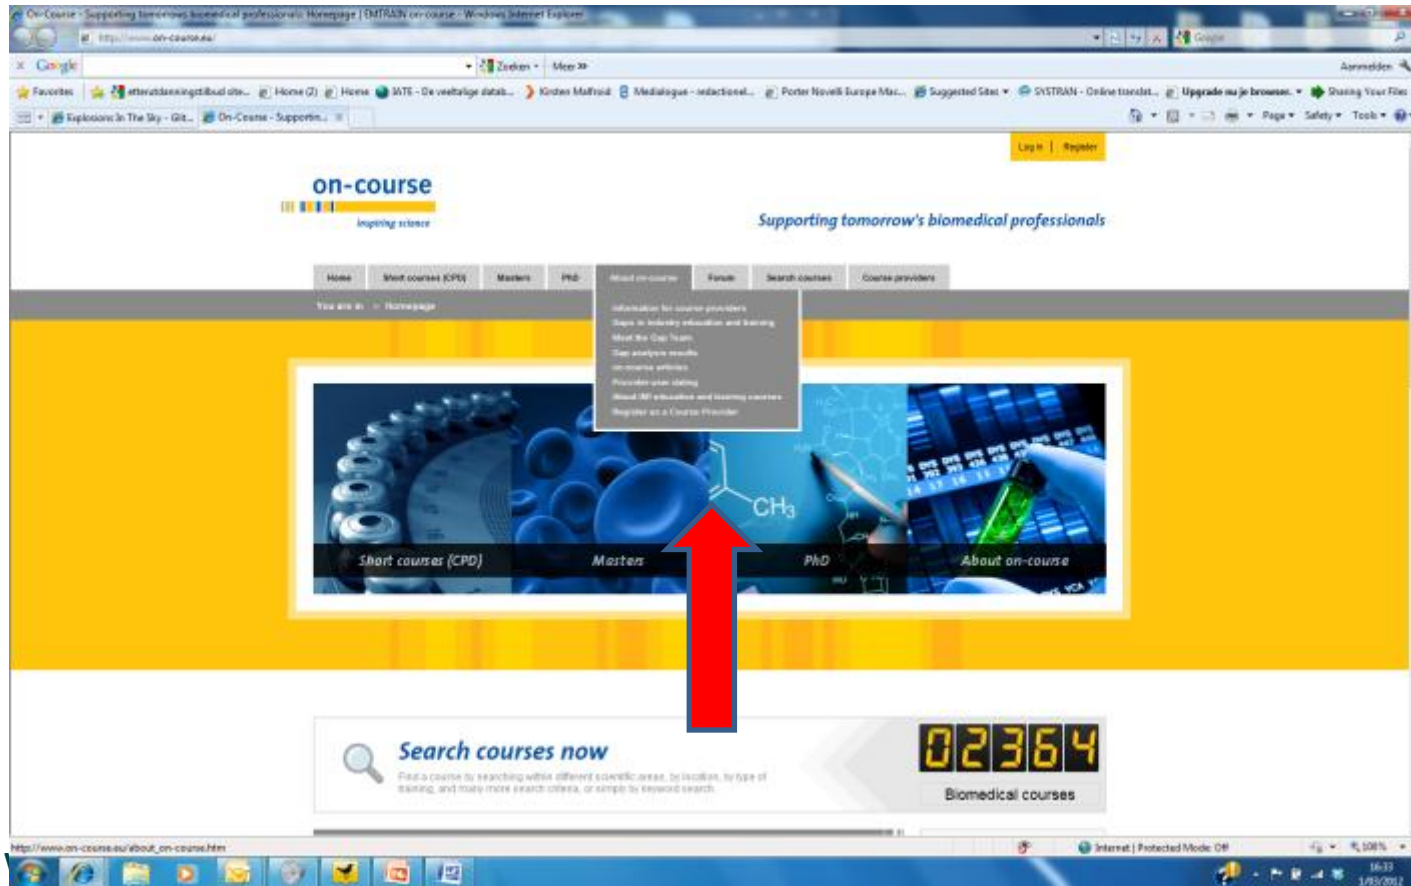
On-Course - Supporting tomorrows biomedical professionals: Homepage | EMTRAIN on-course - Windows Internet Explorer

http://www.on-course.eu/

Google

Zoeken · Meer »

Aanmelden

Favorites

Home (2) Home IATE - De veeltalige datab... Kirsten Malfroid Medialogue - redactioneel... Porter Novelli Europe Mar... Suggested Sites SYSTRAN - Online translat... Upgrade nu je browser... Sharing Your Files

Explosions In The Sky - Glit... On-Course - Supportin...

Page · Safety · Tools

Log in | Register

on-course

inspiring science

Supporting tomorrow's biomedical professionals

Home | Short courses (CPD) | Masters | PhD | About on-course | Forum | Search courses | Course providers

You are in: Homepage

Information for course providers
Gaps in industry education and training
Meet the Gap Team
Gap analysis results
on-course articles
Provider user dialog
About IMI education and training courses
Register as a Course Provider

$CH_3$

Short courses (CPD) | Masters | PhD | About on-course

Search courses now

Find a course by searching within different scientific areas, by location, by type of training, and many more search criteria, or simply by keyword search.

02364

Biomedical courses

http://www.on-course.eu/about_on-course.htm

Internet | Protected Mode: Off

100%

16:33
1/03/2012